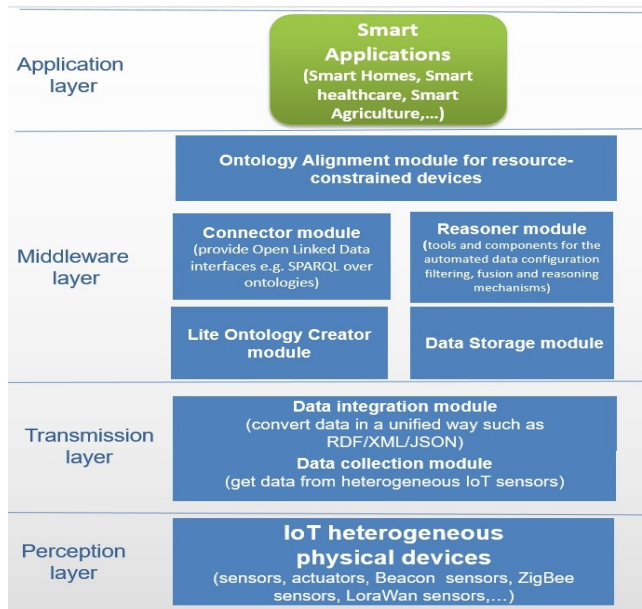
Application layer

Smart Applications
(Smart Homes, Smart healthcare, Smart Agriculture,...)

Middleware layer

Ontology Alignment module for resource-constrained devices

Connector module
(provide Open Linked Data interfaces e.g. SPARQL over ontologies)

Reasoner module
(tools and components for the automated data configuration filtering, fusion and reasoning mechanisms)

Lite Ontology Creator module

Data Storage module

Transmission layer

Data integration module
(convert data in a unified way such as RDF/XML/JSON)
Data collection module
(get data from heterogeneous IoT sensors)

Perception layer

IoT heterogeneous physical devices
(sensors, actuators, Beacon sensors, ZigBee sensors, LoraWan sensors,...)